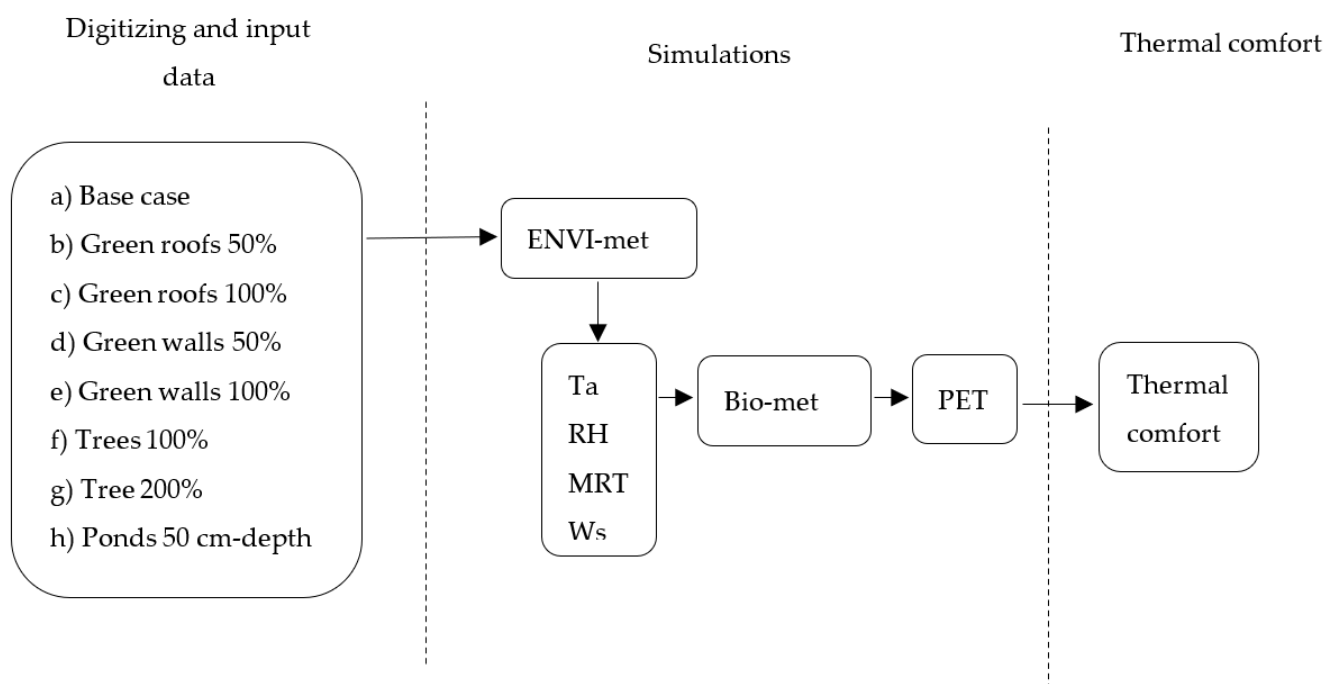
Digitizing and input data

Simulations

Thermal comfort

a) Base case
b) Green roofs 50%
c) Green roofs 100%
d) Green walls 50%
e) Green walls 100%
f) Trees 100%
g) Tree 200%
h) Ponds 50 cm-depth

ENVI-met

Ta
RH
MRT
Ws

Bio-met

PET

Thermal comfort